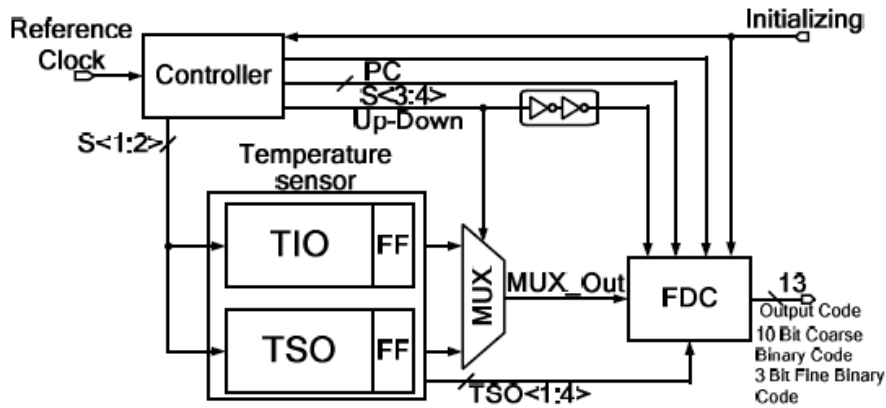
Reference Clock

Controller

Initializing

PC

S<3:4>

Up-Down

S<1:2>

Temperature sensor

TIO

FF

TSO

FF

MUX

MUX_Out

FDC

13

Output Code
10 Bit Coarse Binary Code
3 Bit Fine Binary Code

TSO<1:4>